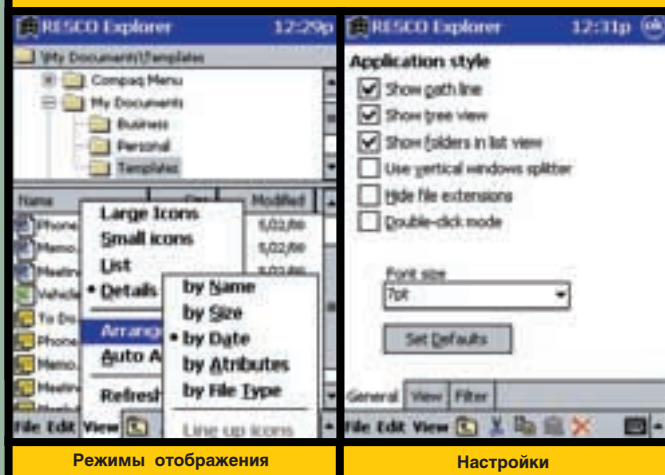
RESCO Explorer 12:29p

\My Documents\Templates

Compaq Menu

My Documents

Business

Personal

Templates

Name

Size

Modified

Phone

Memo

Meetin

Vehicle

To Do

Phone

Memo

Meetin

5/02/00

5/02/00

5/02/00

Large Icons

Small icons

List

• Details

Arrange

Auto A

Refresh

by Name

by Size

• by Date

by Atributes

by File Type

Line up icons

File Edit View

Режимы отображения

RESCO Explorer 12:31p ok

Application style

Show path line

Show tree view

Show folders in list view

Use vertical windows splitter

Hide file extensions

Double-click mode

Font size

7pt

Set Defaults

General View Filter

File Edit View

Настройки